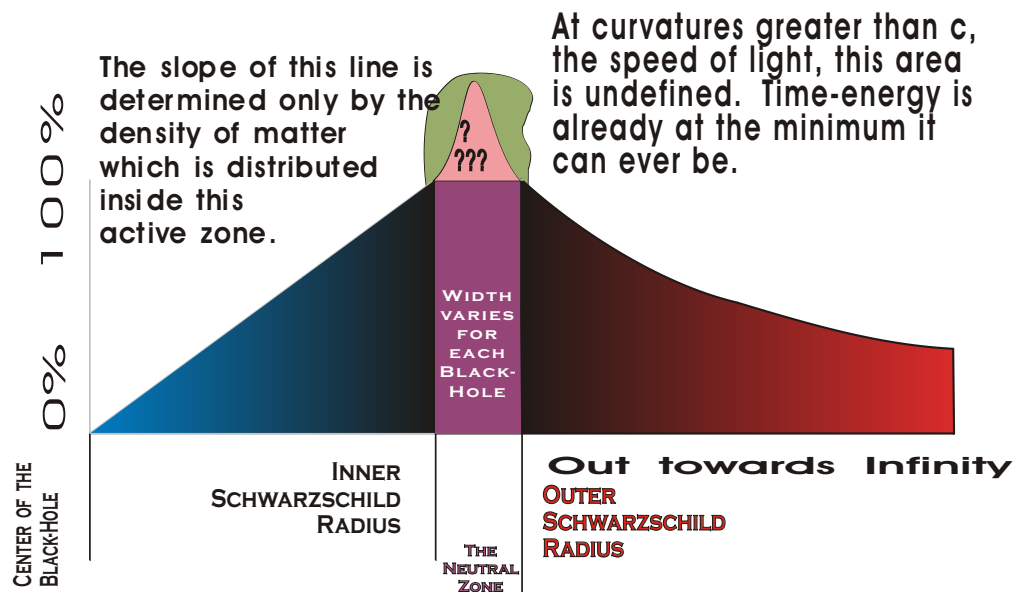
The slope of this line is determined only by the density of matter which is distributed inside this active zone.

?
???

At curvatures greater than c, the speed of light, this area is undefined. Time-energy is already at the minimum it can ever be.

100%

0%

Width varies for each Black-Hole

Center of the Black-Hole

Inner Schwarzschild Radius

The Neutral Zone

Out towards Infinity

Outer Schwarzschild Radius